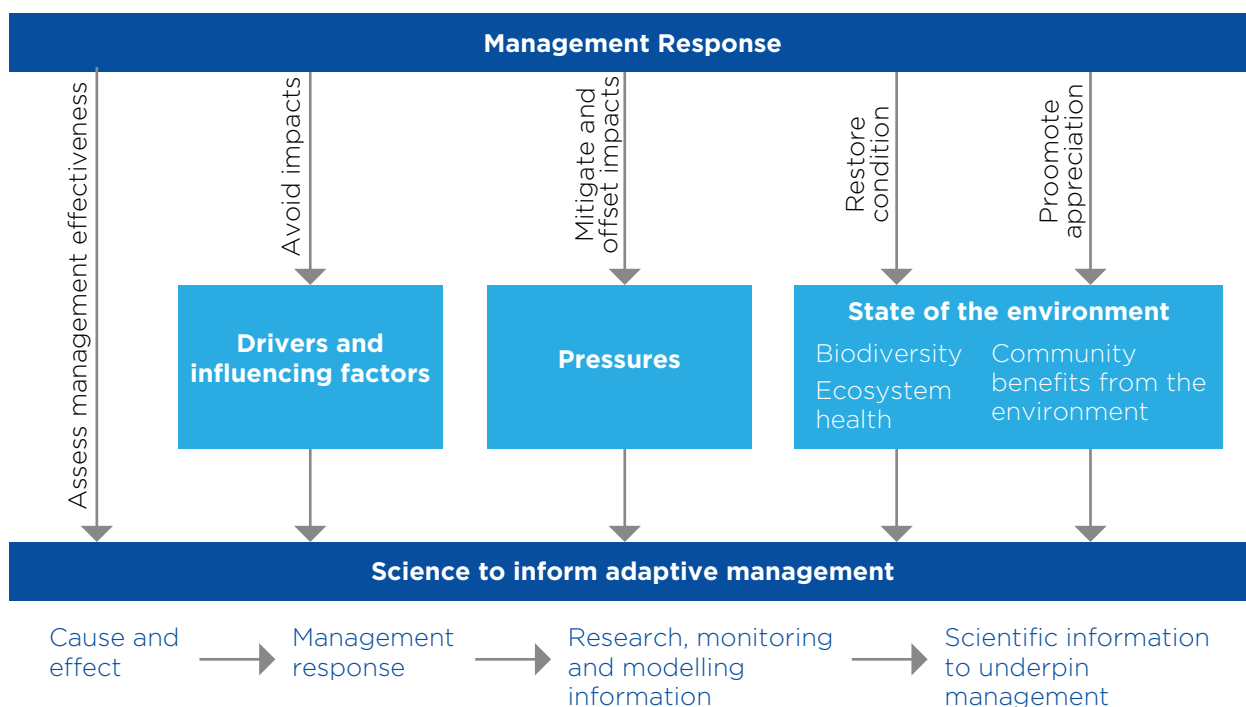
Management Response

Assess management effectiveness

Avoid impacts

Mitigate and offset impacts

Restore condition

Proomote appreciation

Drivers and influencing factors

Pressures

State of the environment

Biodiversity

Ecosystem health

Community benefits from the environment

Science to inform adaptive management

Cause and effect

Management response

Research, monitoring and modelling information

Scientific information to underpin management